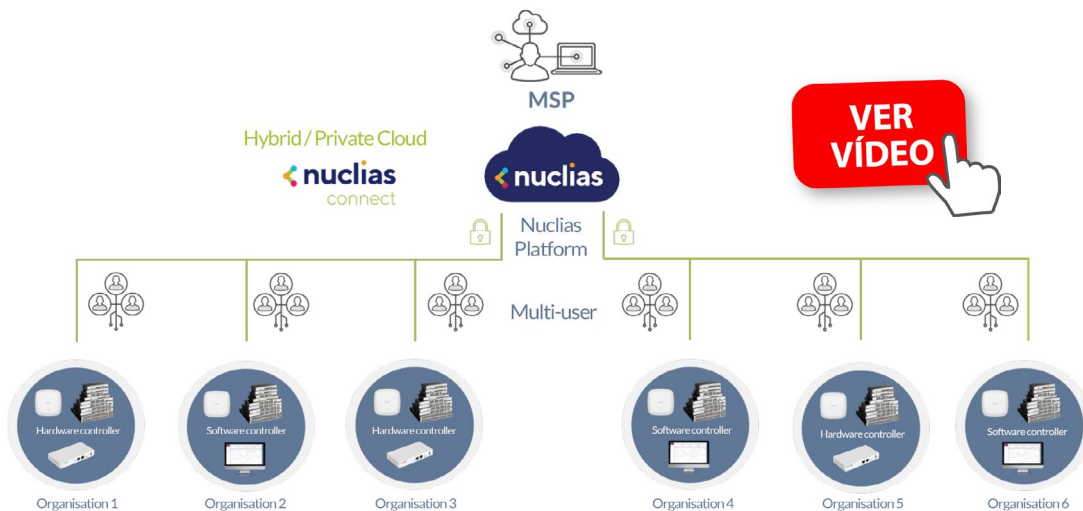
MSP

VER VÍDEO

Hybrid / Private Cloud

nuclias connect

nuclias

Nuclias Platform

Multi-user

Hardware controller

Organisation 1

Software controller

Organisation 2

Hardware controller

Organisation 3

Software controller

Organisation 4

Hardware controller

Organisation 5

Software controller

Organisation 6